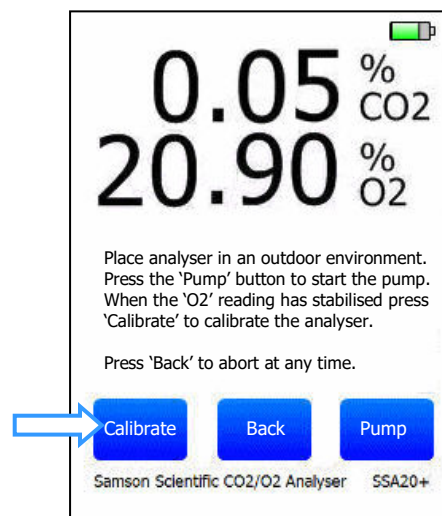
0.05 % CO2
20.90 % O2

Place analyser in an outdoor environment. Press the 'Pump' button to start the pump. When the 'O2' reading has stabilised press 'Calibrate' to calibrate the analyser.

Press 'Back' to abort at any time.

Calibrate
Back
Pump

Samson Scientific CO2/O2 Analyser SSA20+